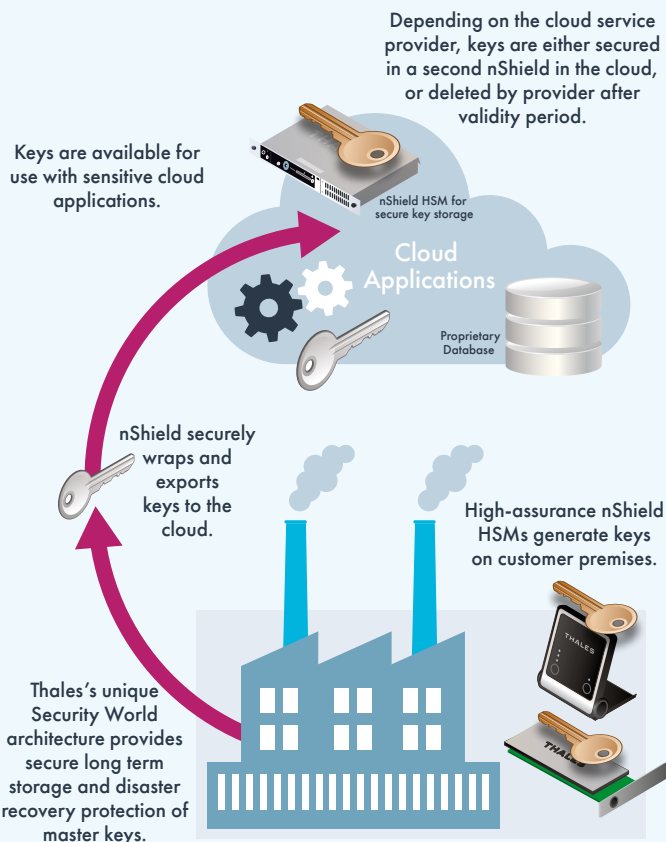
Depending on the cloud service provider, keys are either secured in a second nShield in the cloud, or deleted by provider after validity period.

Keys are available for use with sensitive cloud applications.

nShield HSM for secure key storage

Cloud Applications

Proprietary Database

nShield securely wraps and exports keys to the cloud.

High-assurance nShield HSMs generate keys on customer premises.

THALES

THALES

Thales's unique Security World architecture provides secure long term storage and disaster recovery protection of master keys.